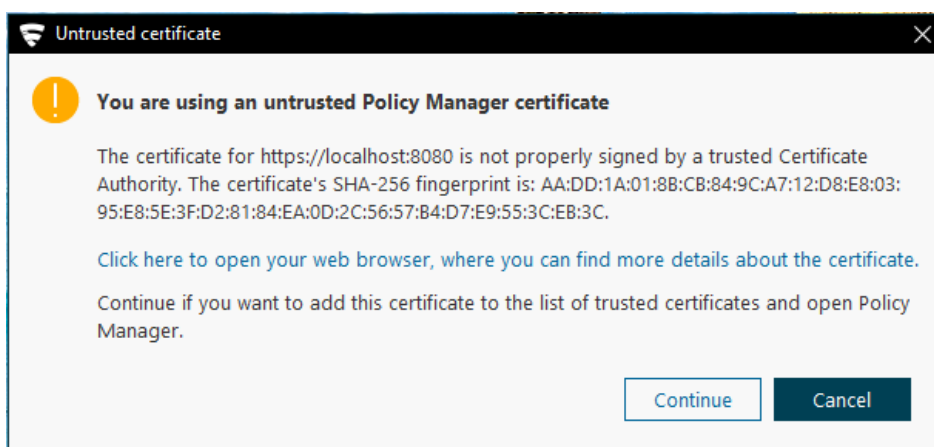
Untrusted certificate

You are using an untrusted Policy Manager certificate

The certificate for https://localhost:8080 is not properly signed by a trusted Certificate Authority. The certificate's SHA-256 fingerprint is: AA:DD:1A:01:8B:CB:84:9C:A7:12:D8:E8:03:95:E8:5E:3F:D2:81:84:EA:0D:2C:56:57:B4:D7:E9:55:3C:EB:3C.

Click here to open your web browser, where you can find more details about the certificate.

Continue if you want to add this certificate to the list of trusted certificates and open Policy Manager.

Continue

Cancel